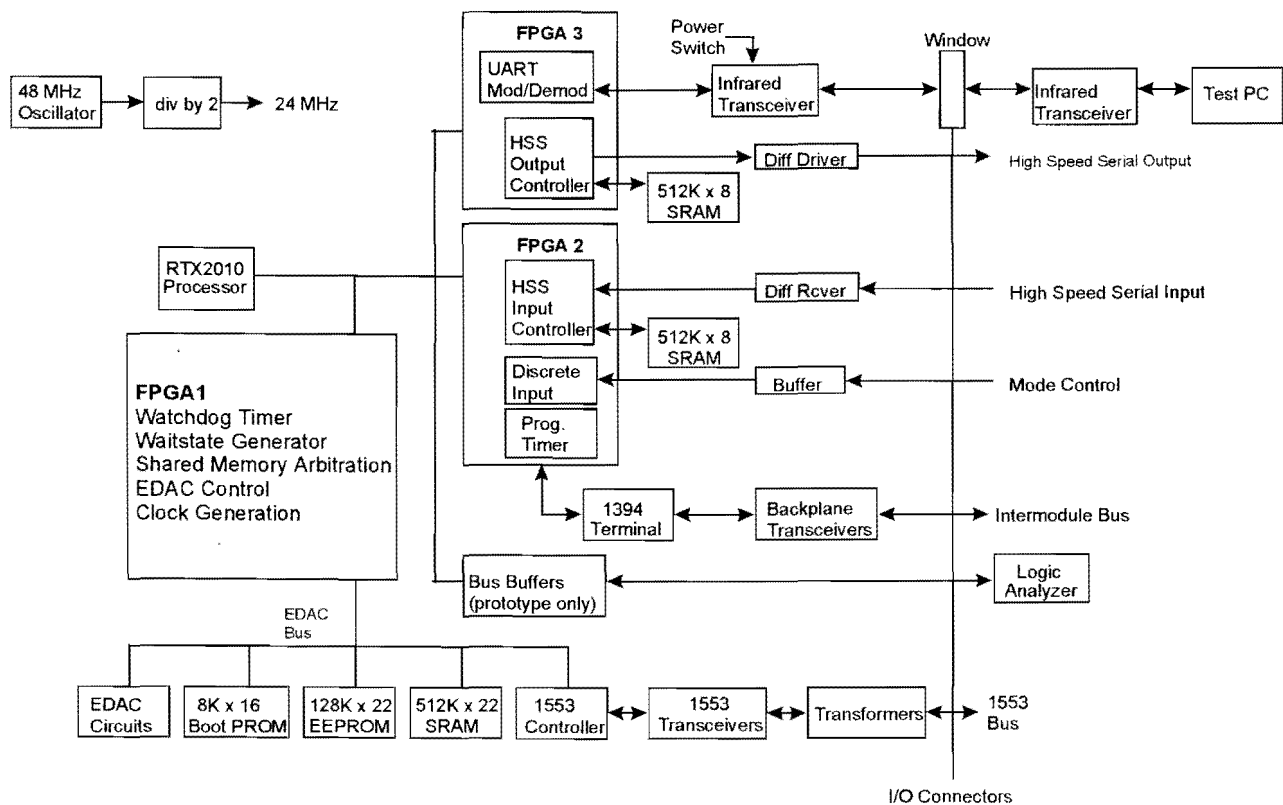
48 MHz Oscillator

div by 2

24 MHz

FPGA 3

UART Mod/Demod

HSS Output Controller

Power Switch

Infrared Transceiver

Window

Infrared Transceiver

Test PC

Diff Driver

High Speed Serial Output

512K x 8 SRAM

FPGA 2

RTX2010 Processor

HSS Input Controller

Diff Rcver

High Speed Serial Input

512K x 8 SRAM

Discrete Input

Buffer

Mode Control

Prog. Timer

FPGA1
Watchdog Timer
Waitstate Generator
Shared Memory Arbitration
EDAC Control
Clock Generation

1394 Terminal

Backplane Transceivers

Intermodule Bus

Bus Buffers (prototype only)

Logic Analyzer

EDAC Bus

EDAC Circuits

8K x 16 Boot PROM

128K x 22 EEPROM

512K x 22 SRAM

1553 Controller

1553 Transceivers

Transformers

1553 Bus

I/O Connectors